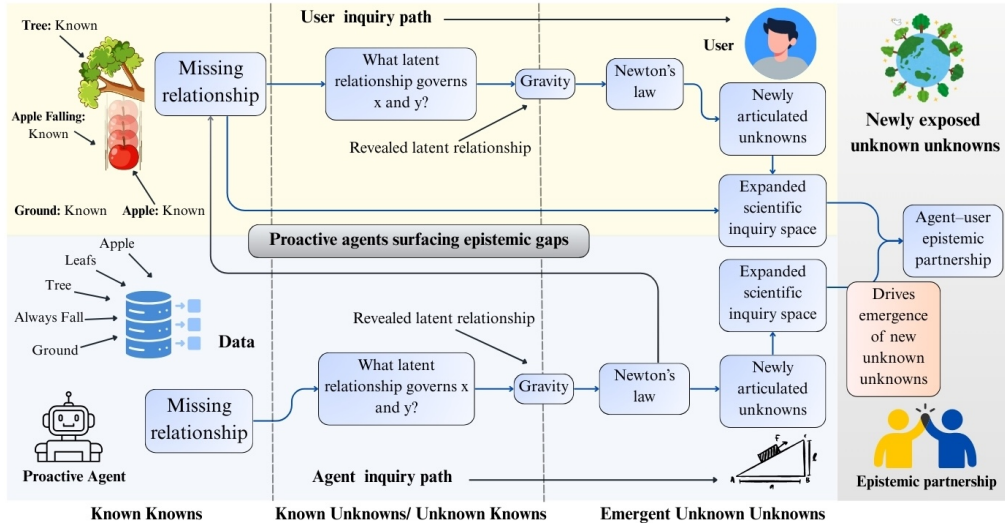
Tree: Known

Apple Falling: Known

Ground: Known

Apple: Known

Missing relationship

User inquiry path

What latent relationship governs x and y?

Gravity

Newton's law

User

Revealed latent relationship

Newly articulated unknowns

Expanded scientific inquiry space

Newly exposed unknown unknowns

Proactive agents surfacing epistemic gaps

Agent–user epistemic partnership

Apple

Leafs

Tree

Always Fall

Ground

Data

Revealed latent relationship

Expanded scientific inquiry space

Drives emergence of new unknown unknowns

Missing relationship

What latent relationship governs x and y?

Gravity

Newton's law

Newly articulated unknowns

Proactive Agent

Agent inquiry path

F

A

B

Epistemic partnership

Known Knowns

Known Unknowns/ Unknown Knowns

Emergent Unknown Unknowns